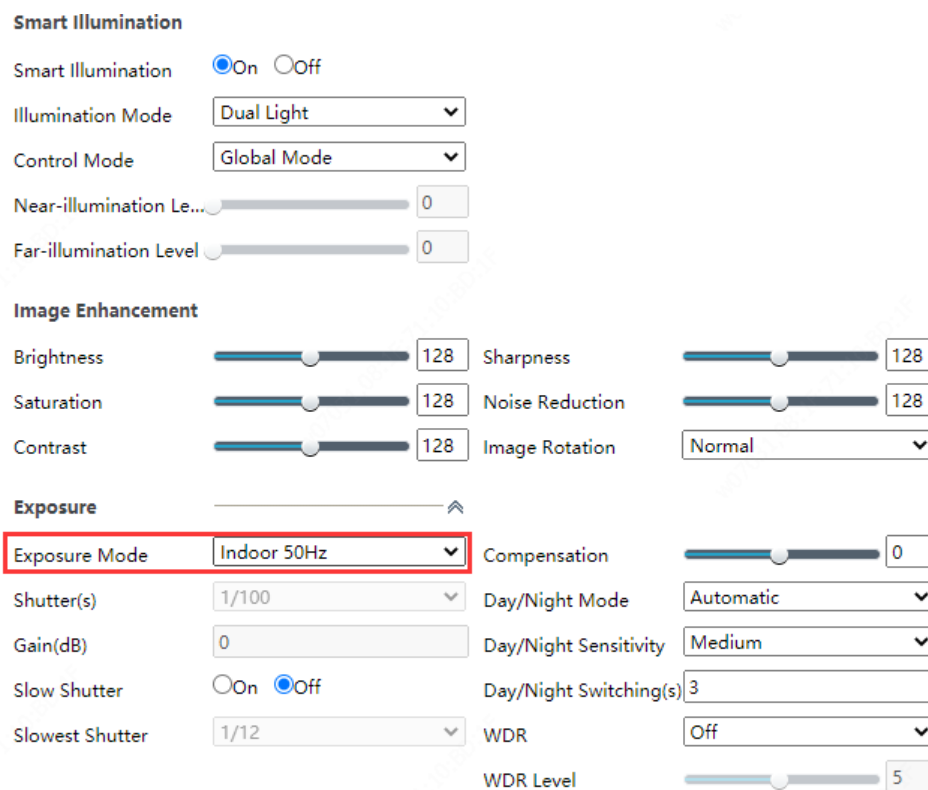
Smart Illumination

Smart Illumination On Off

Illumination Mode Dual Light

Control Mode Global Mode

Near-illumination Le... 0

Far-illumination Level 0

Image Enhancement

Brightness 128

Saturation 128

Contrast 128

Sharpness 128

Noise Reduction 128

Image Rotation Normal

Exposure

Exposure Mode Indoor 50Hz

Shutter(s) 1/100

Gain(dB) 0

Slow Shutter On Off

Slowest Shutter 1/12

Compensation 0

Day/Night Mode Automatic

Day/Night Sensitivity Medium

Day/Night Switching(s) 3

WDR Off

WDR Level 5